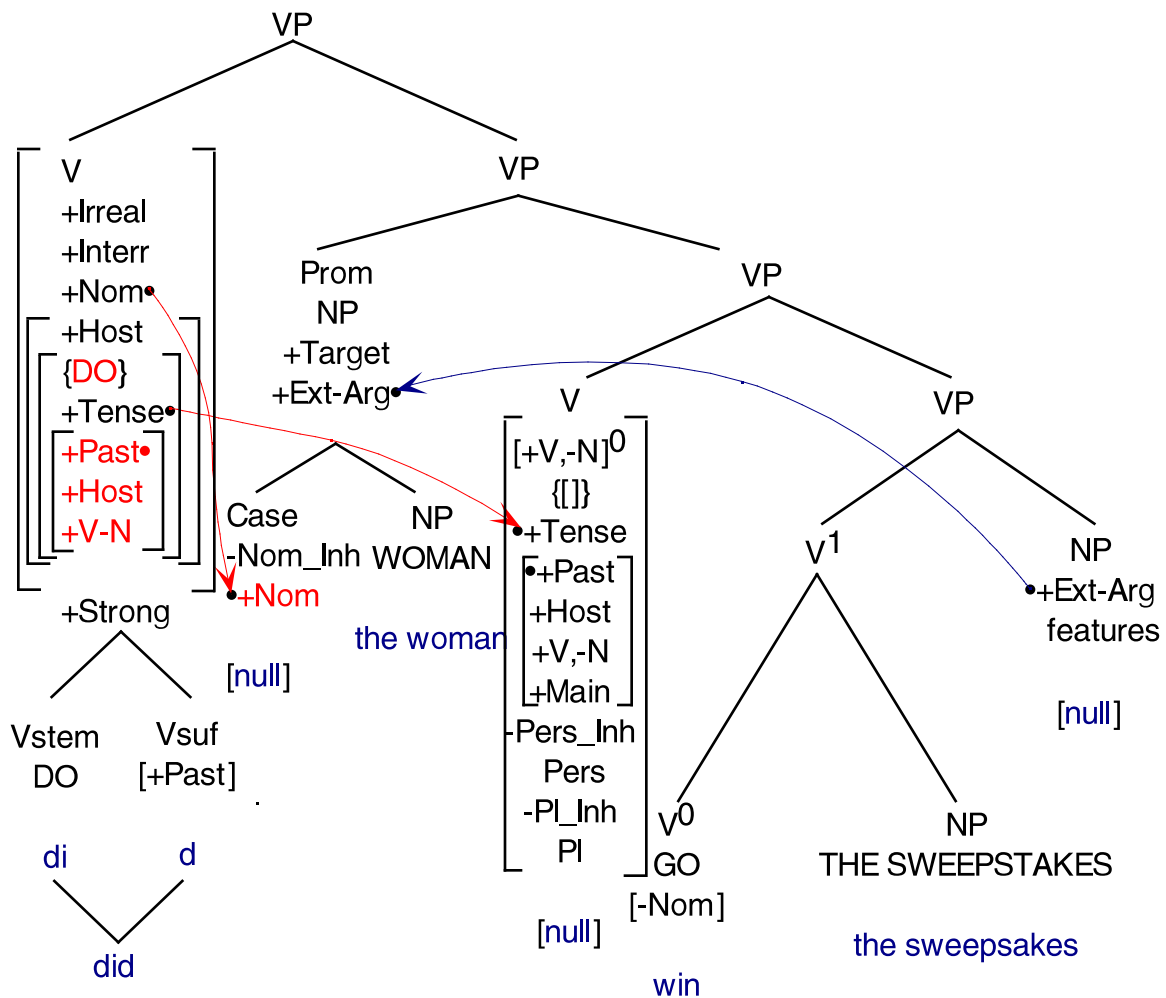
VP

V
+Irreal
+Interr
+Nom
+Host
{DO}
+Tense
+Past
+Host
+V-N
+Strong

Vstem
DO

Vsuf
[+Past]

di
d
did

+Nom
[null]

VP

Prom
NP
+Target
+Ext-Arg

Case
-Nom_Inh

NP
WOMAN

the woman

VP

V
$[+V,-N]^0$
{[]}
+Tense
+Past
+Host
+V,-N
+Main
-Pers_Inh
Pers
-Pl_Inh
Pl

[null]

VP

$V^1$

$V^0$
GO
[-Nom]

win

NP
THE SWEEPSTAKES

the sweepsakes

NP
+Ext-Arg
features

[null]